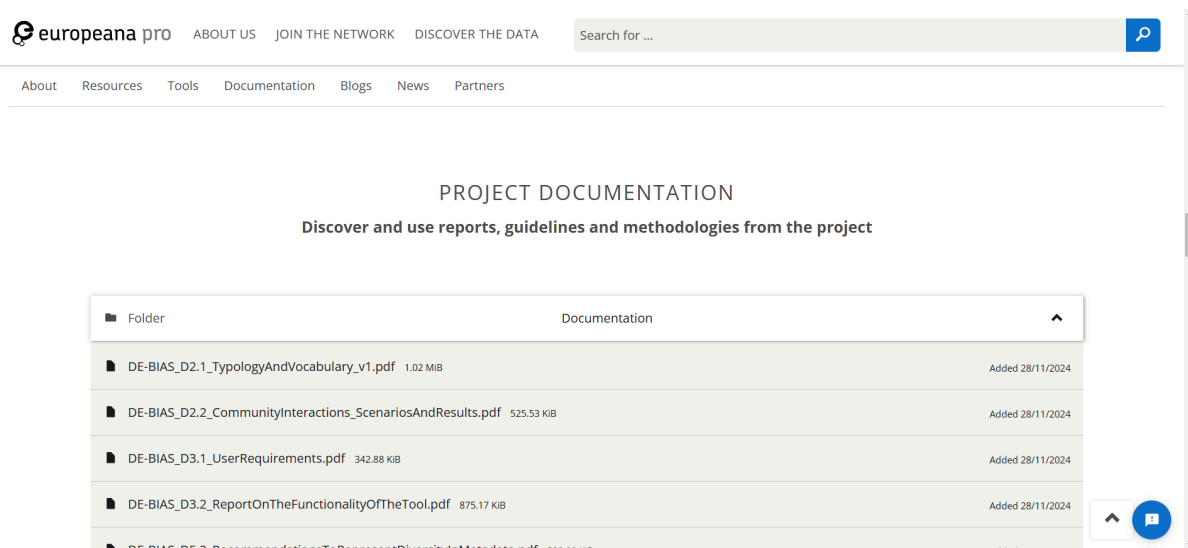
europeana pro ABOUT US JOIN THE NETWORK DISCOVER THE DATA

Search for ...

About Resources Tools Documentation Blogs News Partners

PROJECT DOCUMENTATION

Discover and use reports, guidelines and methodologies from the project

| Folder | Documentation |
|---|---|
| DE-BIAS_D2.1_TypologyAndVocabulary_v1.pdf 1.02 MiB | Added 28/11/2024 |
| DE-BIAS_D2.2_CommunityInteractions_ScenariosAndResults.pdf 525.53 KiB | Added 28/11/2024 |
| DE-BIAS_D3.1_UserRequirements.pdf 342.88 KiB | Added 28/11/2024 |
| DE-BIAS_D3.2_ReportOnTheFunctionalityOfTheTool.pdf 875.17 KiB | Added 28/11/2024 |
| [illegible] | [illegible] |